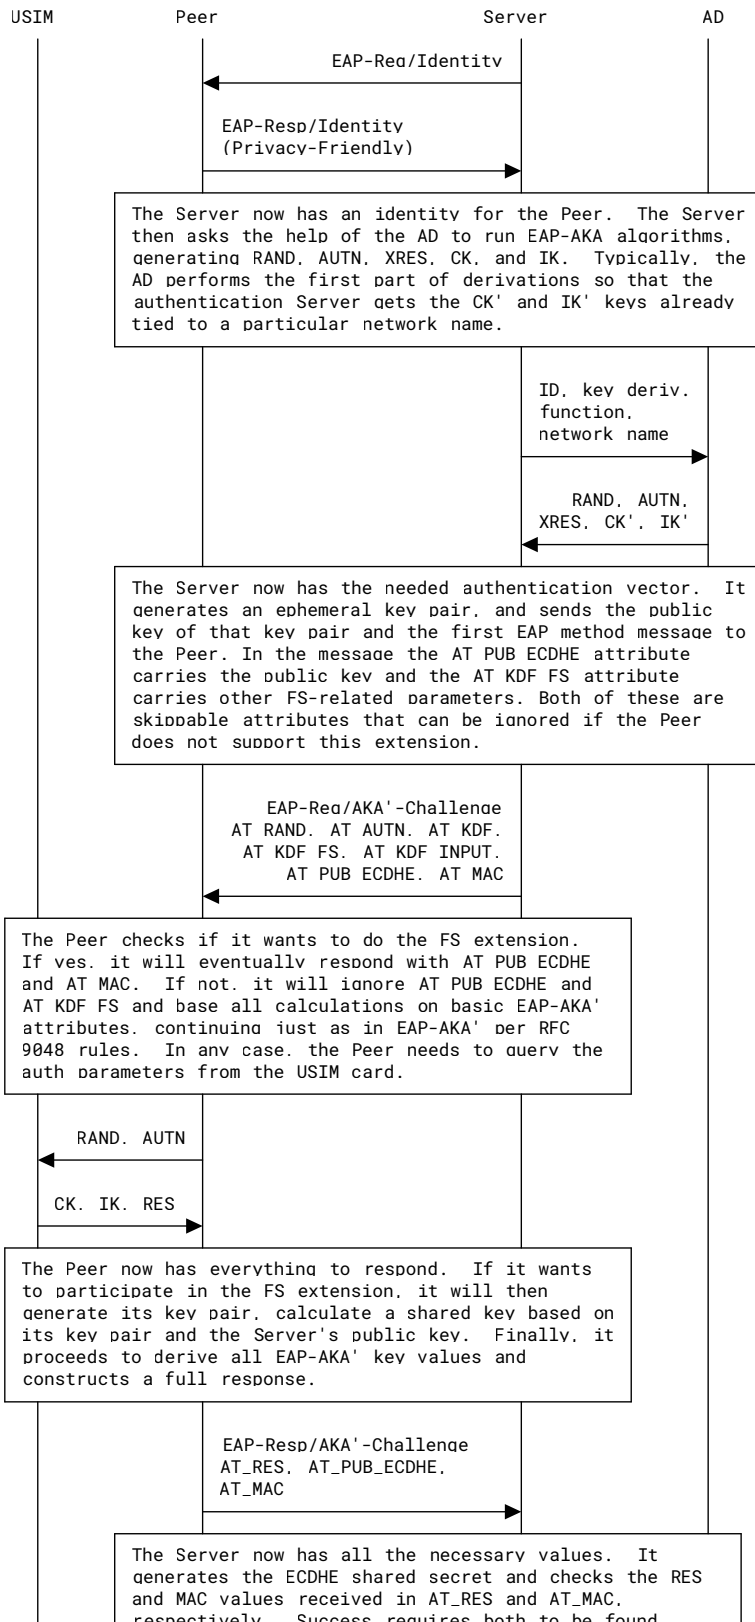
USIM Peer Server AD

EAP-Req/Identity

EAP-Resp/Identity (Privacy-Friendly)

The Server now has an identity for the Peer. The Server then asks the help of the AD to run EAP-AKA algorithms, generating RAND, AUTN, XRES, CK, and IK. Typically, the AD performs the first part of derivations so that the authentication Server gets the CK' and IK' keys already tied to a particular network name.

ID, key deriv. function, network name

RAND, AUTN, XRES, CK', IK'

The Server now has the needed authentication vector. It generates an ephemeral key pair, and sends the public key of that key pair and the first EAP method message to the Peer. In the message the AT PUB ECDHE attribute carries the public key and the AT KDF FS attribute carries other FS-related parameters. Both of these are skippable attributes that can be ignored if the Peer does not support this extension.

EAP-Req/AKA'-Challenge AT RAND, AT AUTN, AT KDF, AT KDF FS, AT KDF INPUT, AT PUB ECDHE, AT MAC

The Peer checks if it wants to do the FS extension. If yes, it will eventually respond with AT PUB ECDHE and AT MAC. If not, it will ignore AT PUB ECDHE and AT KDF FS and base all calculations on basic EAP-AKA' attributes, continuing just as in EAP-AKA' per RFC 9048 rules. In any case, the Peer needs to query the auth parameters from the USIM card.

RAND, AUTN

CK, IK, RES

The Peer now has everything to respond. If it wants to participate in the FS extension, it will then generate its key pair, calculate a shared key based on its key pair and the Server's public key. Finally, it proceeds to derive all EAP-AKA' key values and constructs a full response.

EAP-Resp/AKA'-Challenge AT_RES, AT_PUB_ECDHE, AT_MAC

The Server now has all the necessary values. It generates the ECDHE shared secret and checks the RES and MAC values received in AT_RES and AT_MAC, respectively. Success requires both to be found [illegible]